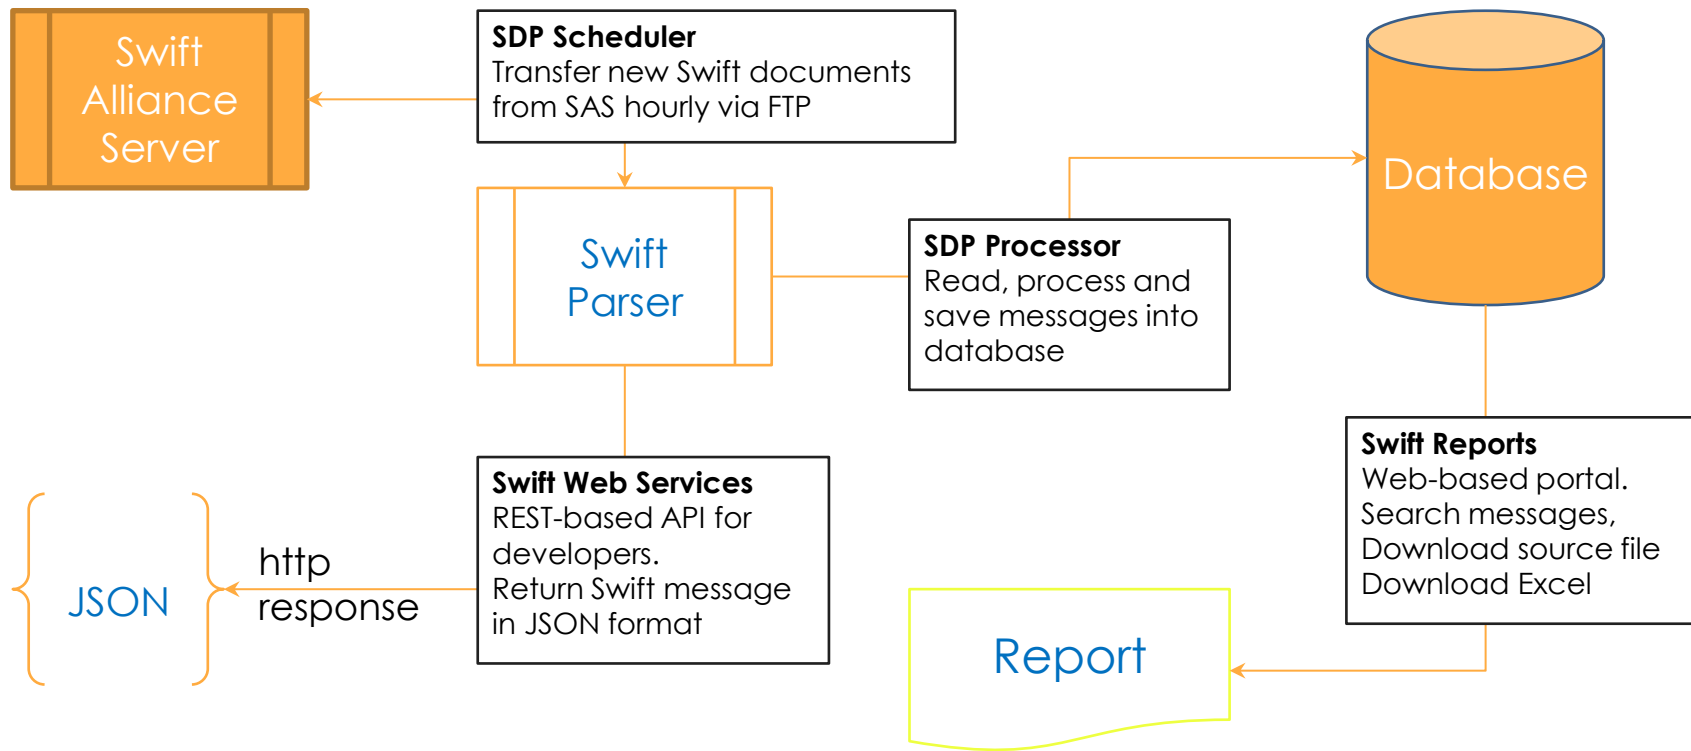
Swift Alliance Server

**SDP Scheduler**
Transfer new Swift documents from SAS hourly via FTP

Database

Swift Parser

**SDP Processor**
Read, process and save messages into database

**Swift Reports**
Web-based portal.
Search messages,
Download source file
Download Excel

**Swift Web Services**
REST-based API for developers.
Return Swift message in JSON format

JSON

http response

Report